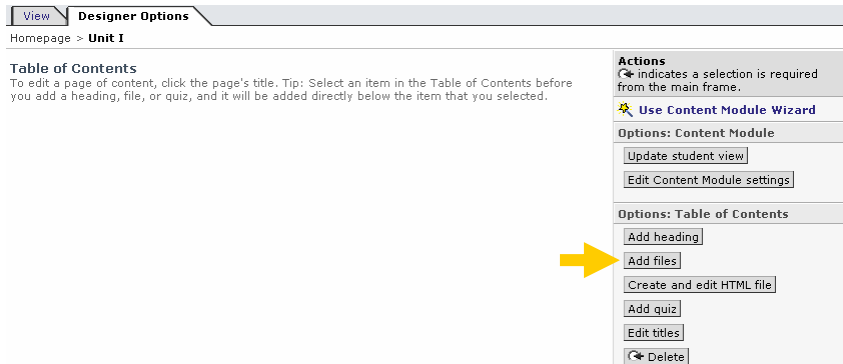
View | Designer Options

Homepage > Unit I

Table of Contents
To edit a page of content, click the page's title. Tip: Select an item in the Table of Contents before you add a heading, file, or quiz, and it will be added directly below the item that you selected.

Actions
indicates a selection is required from the main frame.

Use Content Module Wizard

Options: Content Module

Update student view

Edit Content Module settings

Options: Table of Contents

Add heading

Add files

Create and edit HTML file

Add quiz

Edit titles

Delete